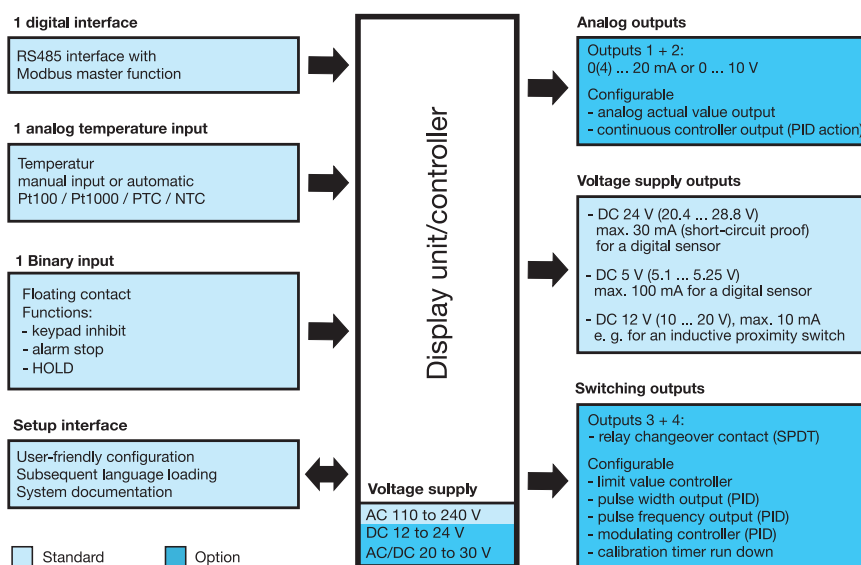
1 digital interface

RS485 interface with
Modbus master function

1 analog temperature input

Temperatur
manual input or automatic
Pt100 / Pt1000 / PTC / NTC

1 Binary input

Floating contact
Functions:
- keypad inhibit
- alarm stop
- HOLD

Setup interface

User-friendly configuration
Subsequent language loading
System documentation

Standard

Option

Display unit/controller

Voltage supply

AC 110 to 240 V
DC 12 to 24 V
AC/DC 20 to 30 V

Analog outputs

Outputs 1 + 2:
0(4) ... 20 mA or 0 ... 10 V

Configurable
- analog actual value output
- continuous controller output (PID action)

Voltage supply outputs

- DC 24 V (20.4 ... 28.8 V)
max. 30 mA (short-circuit proof)
for a digital sensor

- DC 5 V (5.1 ... 5.25 V)
max. 100 mA for a digital sensor

- DC 12 V (10 ... 20 V), max. 10 mA
e. g. for an inductive proximity switch

Switching outputs

Outputs 3 + 4:
- relay changeover contact (SPDT)

Configurable
- limit value controller
- pulse width output (PID)
- pulse frequency output (PID)
- modulating controller (PID)
- calibration timer run down